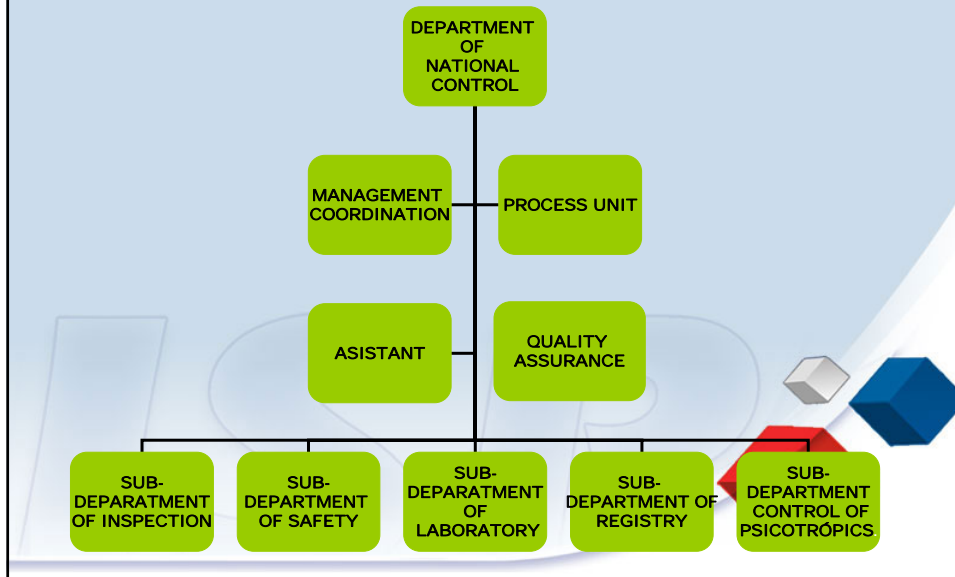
DEPARTMENT OF NATIONAL CONTROL

MANAGEMENT COORDINATION

PROCESS UNIT

ASISTANT

QUALITY ASSURANCE

SUB-DEPARATMENT OF INSPECTION

SUB-DEPARTMENT OF SAFETY

SUB-DEPARATMENT OF LABORATORY

SUB-DEPARTMENT OF REGISTRY

SUB-DEPARTMENT CONTROL OF PSICOTRÓPICS